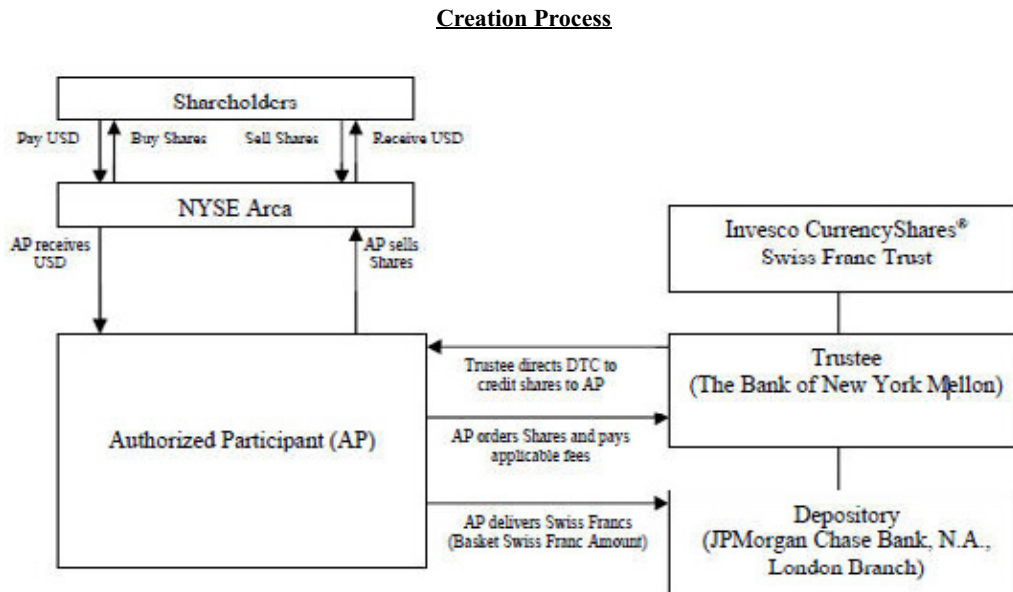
Creation Process

Shareholders

Pay USD

Buy Shares

Sell Shares

Receive USD

NYSE Arca

AP receives USD

AP sells Shares

Invesco CurrencyShares®
Swiss Franc Trust

Authorized Participant (AP)

Trustee directs DTC to credit shares to AP

AP orders Shares and pays applicable fees

AP delivers Swiss Francs (Basket Swiss Franc Amount)

Trustee
(The Bank of New York Mellon)

Depository
(JPMorgan Chase Bank, N.A., London Branch)